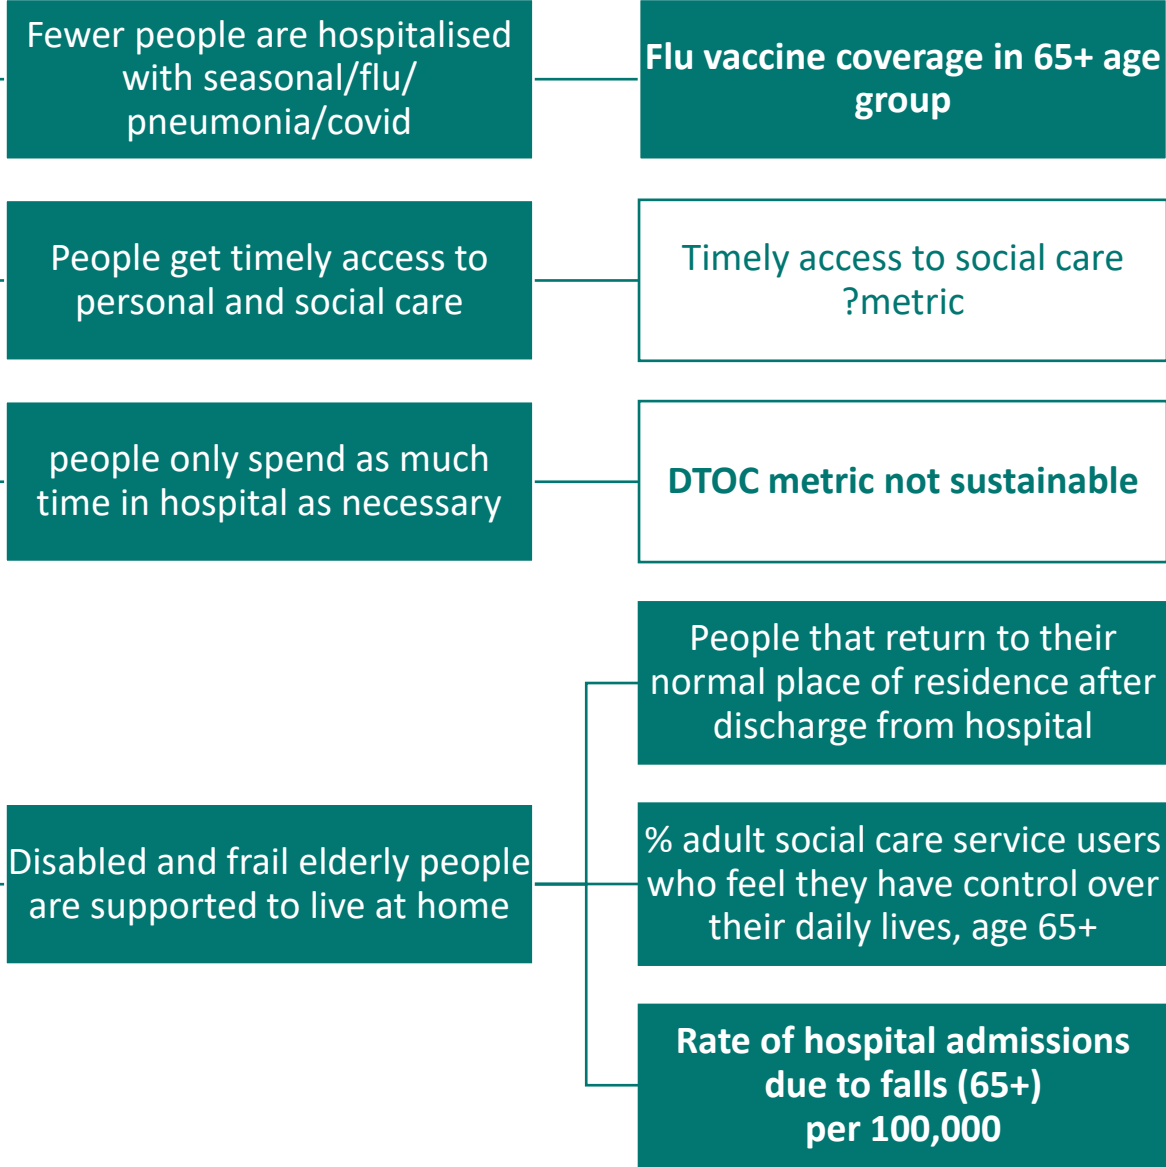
Fewer people are hospitalised with seasonal/flu/ pneumonia/covid

Flu vaccine coverage in 65+ age group

People get timely access to personal and social care

Timely access to social care ?metric

people only spend as much time in hospital as necessary

DTOC metric not sustainable

Disabled and frail elderly people are supported to live at home

People that return to their normal place of residence after discharge from hospital

% adult social care service users who feel they have control over their daily lives, age 65+

Rate of hospital admissions due to falls (65+) per 100,000